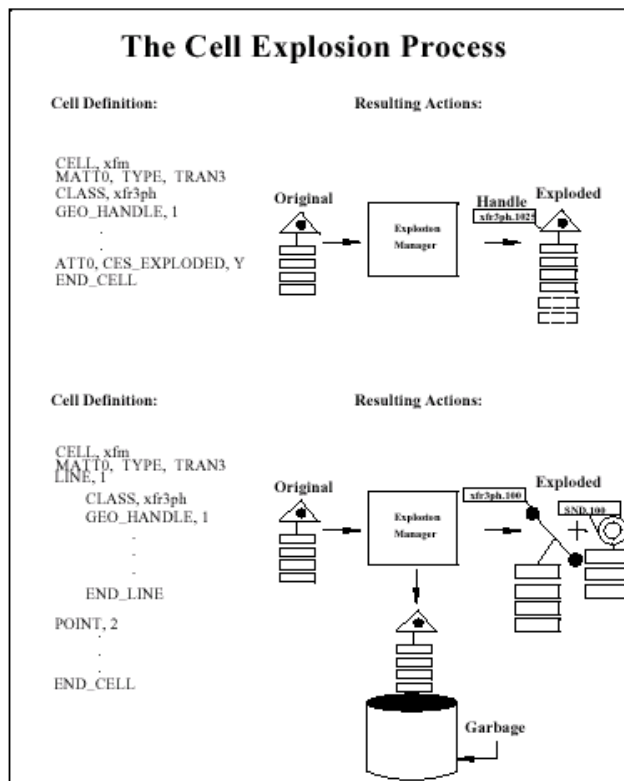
The Cell Explosion Process

Cell Definition:

Resulting Actions:

CELL, xfm
MATT0, TYPE, TRAN3
CLASS, xfr3ph
GEO_HANDLE, 1
.
.
ATT0, CES_EXPLODED, Y
END_CELL

Original

Explosion Manager

Handle

xfr3ph.1025

Exploded

Cell Definition:

Resulting Actions:

CELL, xfm
MATT0, TYPE, TRAN3
LINE, 1
CLASS, xfr3ph
GEO_HANDLE, 1
.
.
.
END_LINE
POINT, 2
.
.
.
END_CELL

Original

Explosion Manager

xfr3ph.100

Exploded

SND.100

Garbage